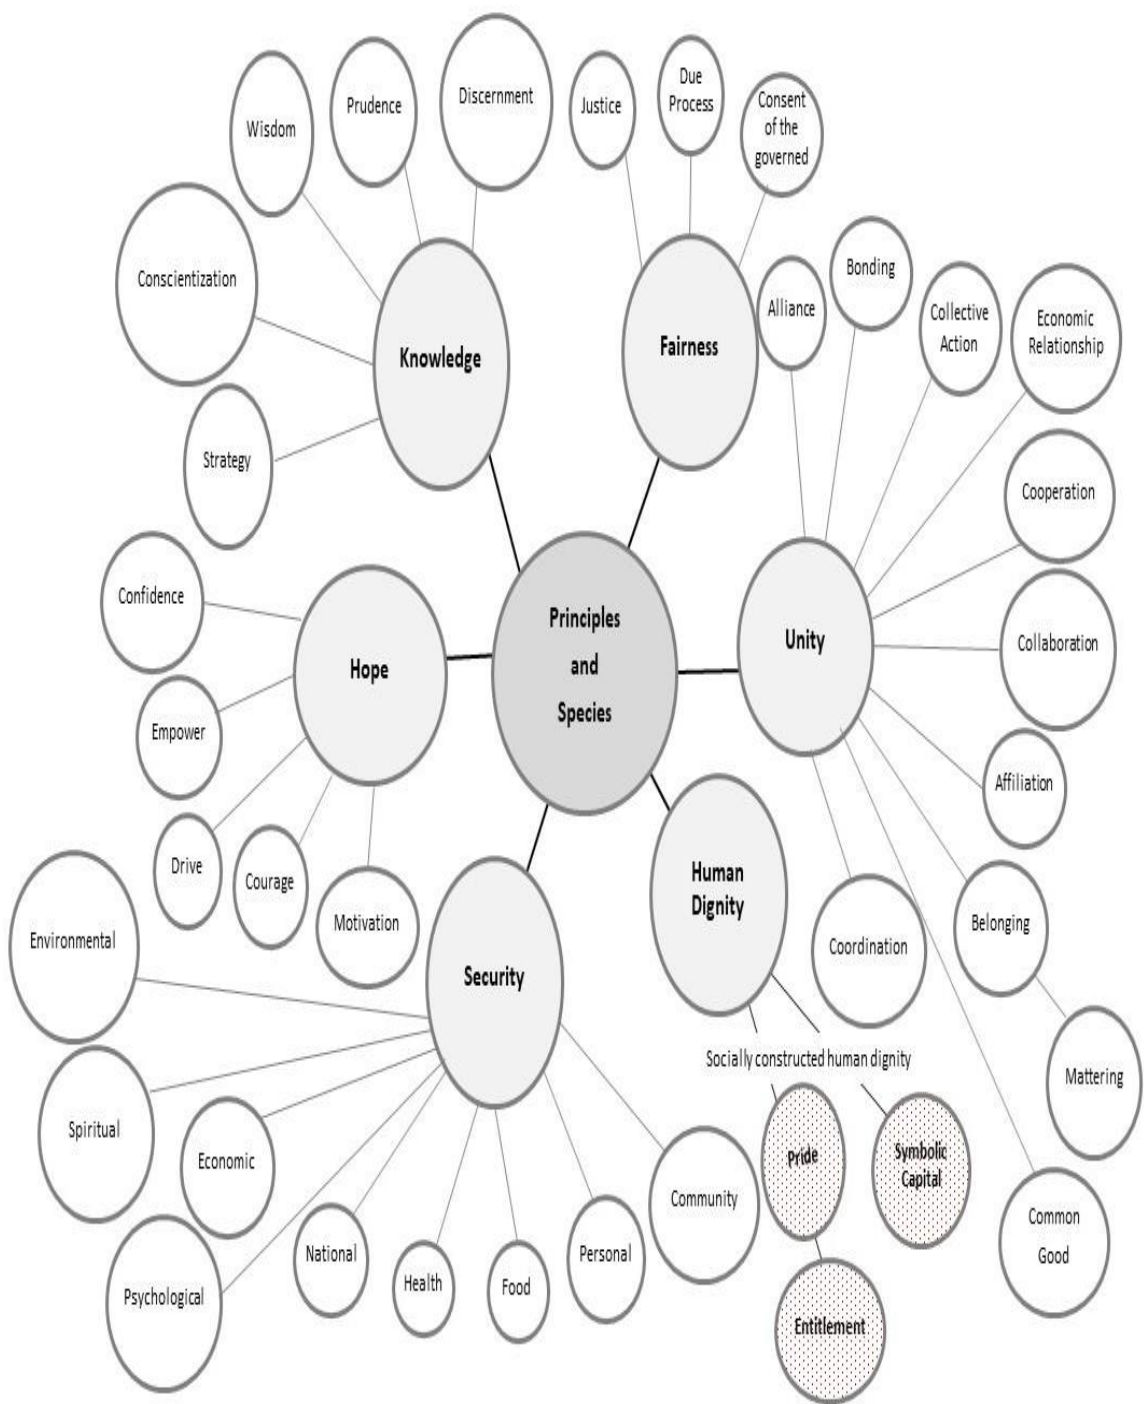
Principles and Species

Knowledge

Wisdom

Prudence

Discernment

Conscientization

Strategy

Fairness

Justice

Due Process

Consent of the governed

Unity

Alliance

Bonding

Collective Action

Economic Relationship

Cooperation

Collaboration

Affiliation

Belonging

Mattering

Common Good

Coordination

Hope

Confidence

Empower

Drive

Courage

Motivation

Security

Environmental

Spiritual

Economic

Psychological

National

Health

Food

Personal

Community

Human Dignity

Socially constructed human dignity

Pride

Symbolic Capital

Entitlement